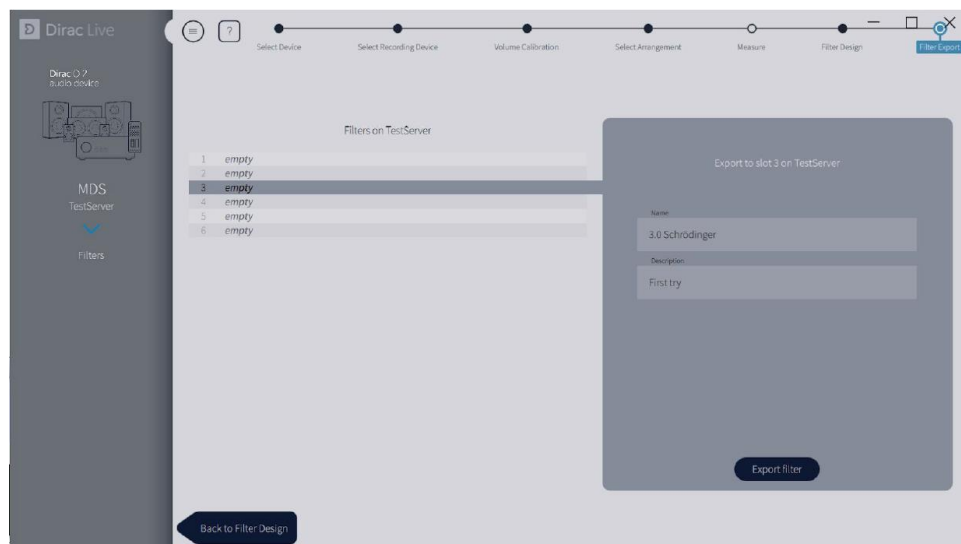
Dirac Live

Dirac O 2
audio device

MDS
TestServer

Filters

?

Select Device
Select Recording Device
Volume Calibration
Select Arrangement
Measure
Filter Design
Filter Export

Filters on TestServer

| | |
|---|---|
| 1 | empty |
| 2 | empty |
| 3 | empty |
| 4 | empty |
| 5 | empty |
| 6 | empty |

Export to slot 3 on TestServer

Name
3.0 Schrödinger

Description
First try

Export filter

Back to Filter Design